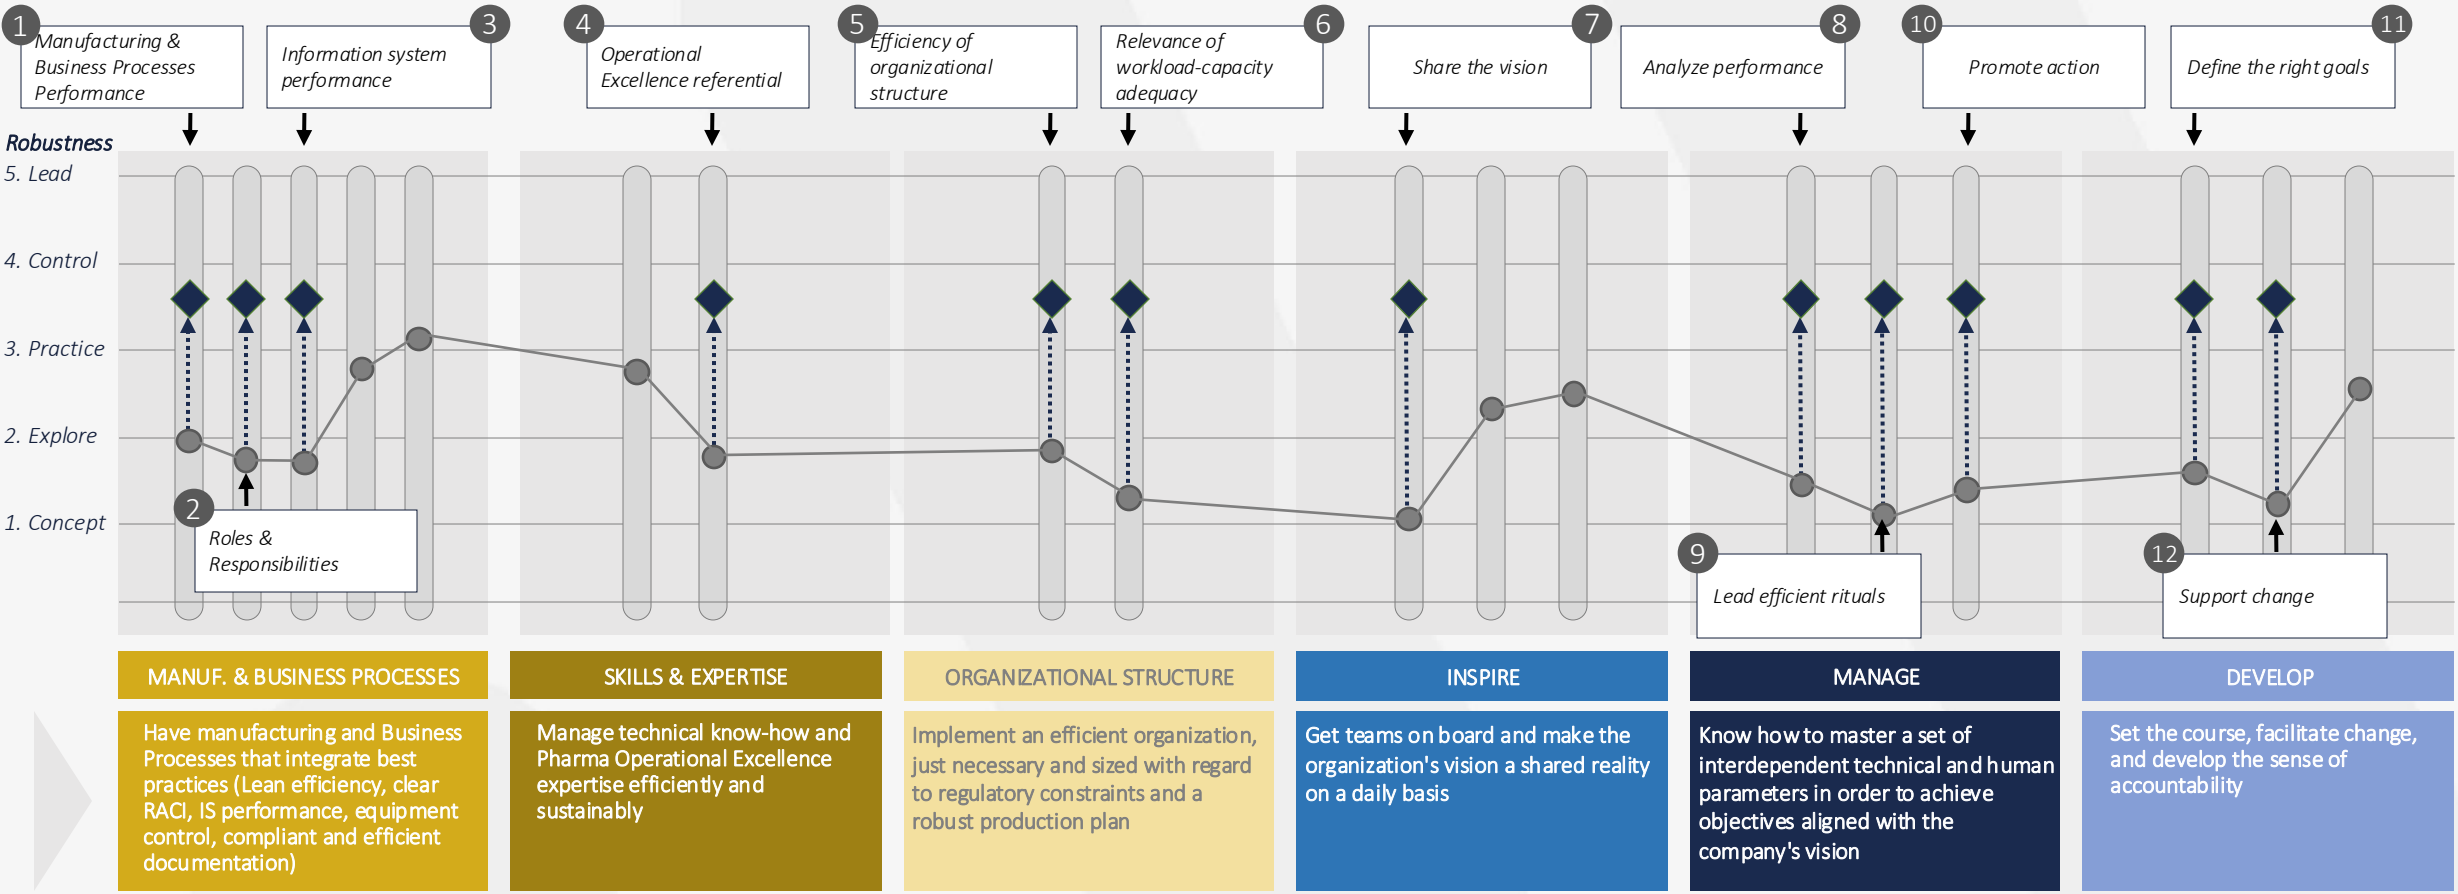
1 Manufacturing & Business Processes Performance

Information system performance 3

4 Operational Excellence referential

5 Efficiency of organizational structure

Relevance of workload-capacity adequacy 6

Share the vision 7

Analyze performance 8

10 Promote action

Define the right goals 11

Robustness
5. Lead
4. Control
3. Practice
2. Explore
1. Concept

2 Roles & Responsibilities

9 Lead efficient rituals

12 Support change

MANUF. & BUSINESS PROCESSES

SKILLS & EXPERTISE

ORGANIZATIONAL STRUCTURE

INSPIRE

MANAGE

DEVELOP

Have manufacturing and Business Processes that integrate best practices (Lean efficiency, clear RACI, IS performance, equipment control, compliant and efficient documentation)

Manage technical know-how and Pharma Operational Excellence expertise efficiently and sustainably

Implement an efficient organization, just necessary and sized with regard to regulatory constraints and a robust production plan

Get teams on board and make the organization's vision a shared reality on a daily basis

Know how to master a set of interdependent technical and human parameters in order to achieve objectives aligned with the company's vision

Set the course, facilitate change, and develop the sense of accountability